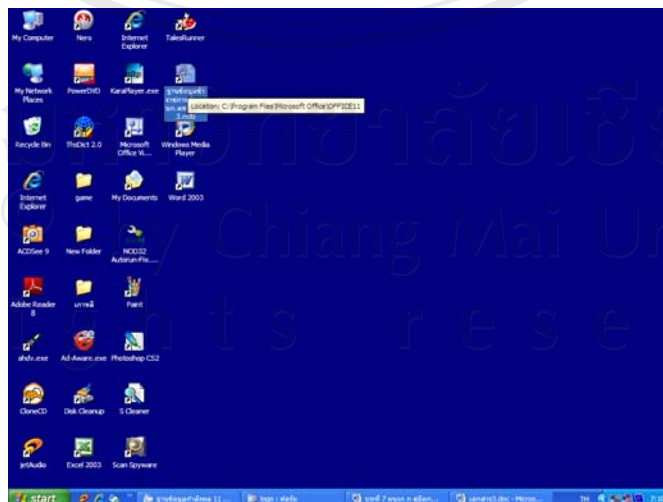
My Computer
Nero
Internet Explorer
TalesRunner
My Network Places
PowerDVD
KaraPlayer.exe
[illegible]
Location: C:\Program Files\Microsoft Office\OFFICE11
Recycle Bin
ThDict 2.0
Microsoft Office Vi...
Windows Media Player
Internet Explorer
game
My Documents
Word 2003
ACDSee 9
New Folder
NOD32 Autorun-Fix....
Adobe Reader 8
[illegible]
Paint
ahdv.exe
Ad-Aware.exe
Photoshop CS2
CloneCD
Disk Cleanup
S Cleaner
jetAudio
Excel 2003
Scan Spyware
start
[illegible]
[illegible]
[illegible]
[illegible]
TH
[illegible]